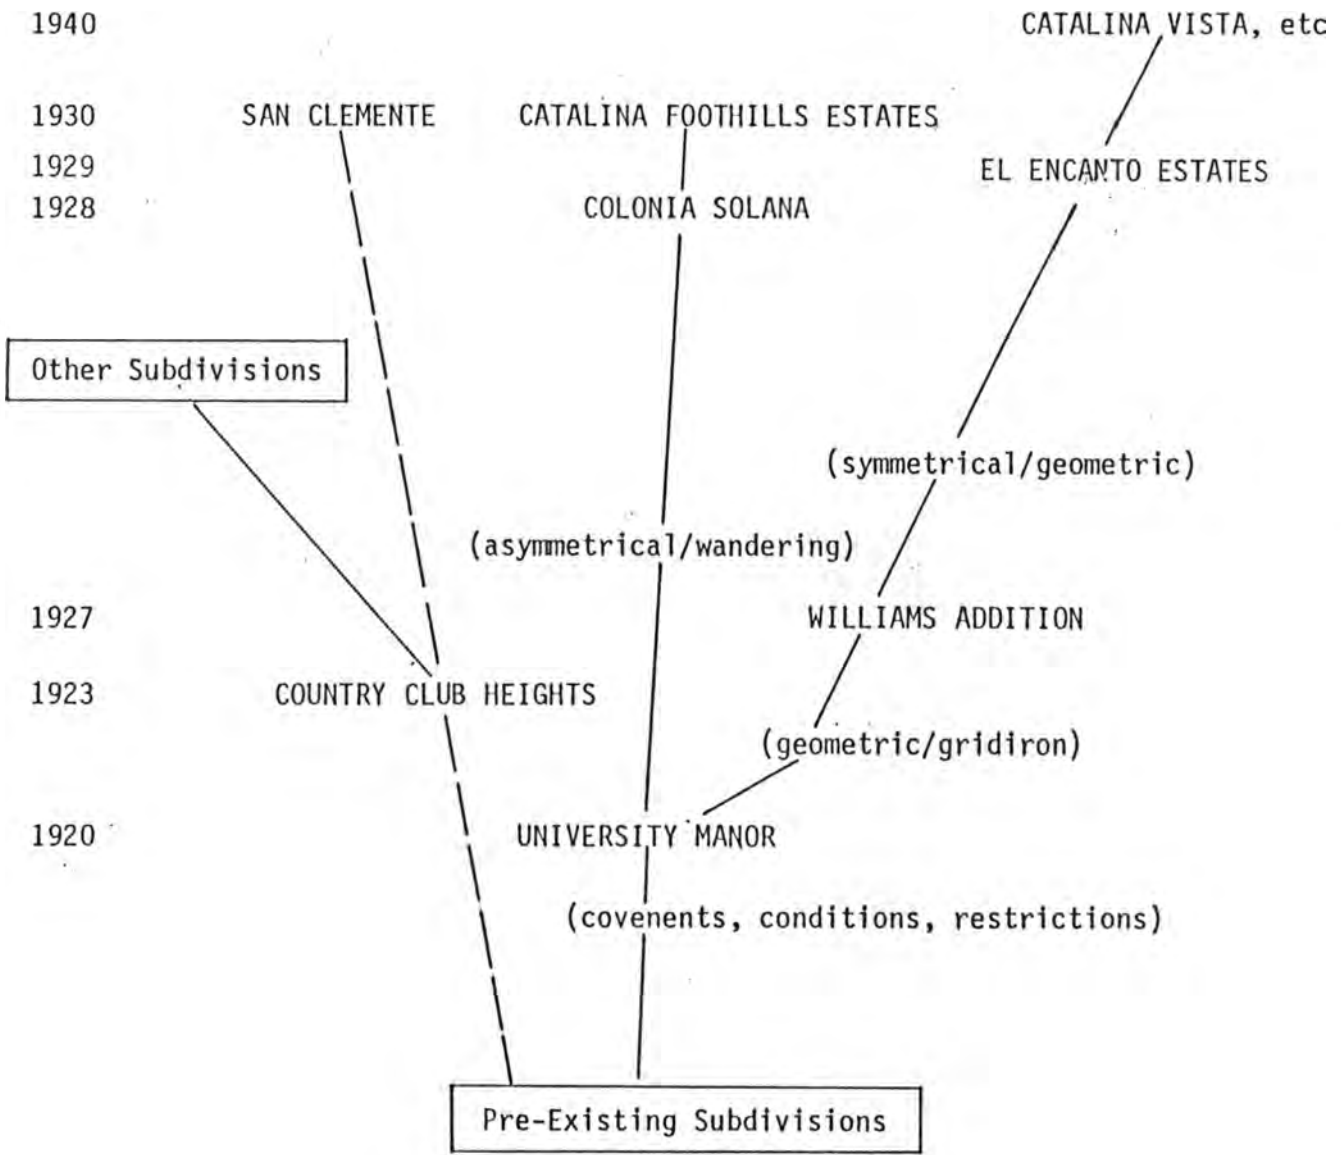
1940 CATALINA VISTA, etc

1930 SAN CLEMENTE CATALINA FOOTHILLS ESTATES

1929 EL ENCANTO ESTATES

1928 COLONIA SOLANA

Other Subdivisions

(symmetrical/geometric)

(asymmetrical/wandering)

1927 WILLIAMS ADDITION

1923 COUNTRY CLUB HEIGHTS

(geometric/gridiron)

1920 UNIVERSITY MANOR

(covenents, conditions, restrictions)

Pre-Existing Subdivisions